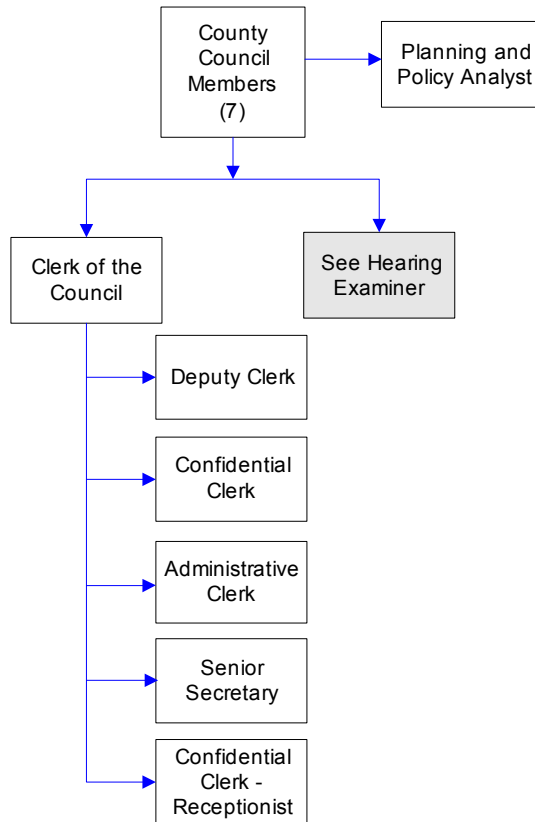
County Council Members (7)

Planning and Policy Analyst

Clerk of the Council

See Hearing Examiner

Deputy Clerk

Confidential Clerk

Administrative Clerk

Senior Secretary

Confidential Clerk - Receptionist